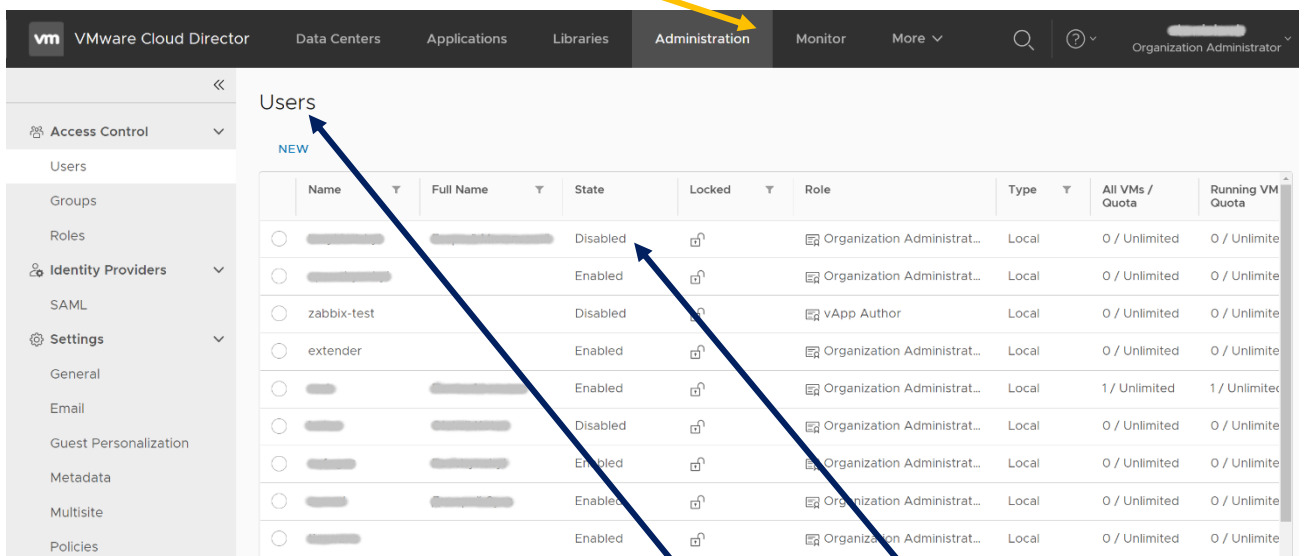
vm VMware Cloud Director

Data Centers | Applications | Libraries | Administration | Monitor | More

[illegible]
Organization Administrator

«

Access Control
Users
Groups
Roles
Identity Providers
SAML
Settings
General
Email
Guest Personalization
Metadata
Multisite
Policies

Users

NEW

| | Name | Full Name | State | Locked | Role | Type | All VMs / Quota | Running VM Quota |
|---|---|---|---|---|---|---|---|---|
| | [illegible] | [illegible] | Disabled | | Organization Administrat... | Local | 0 / Unlimited | 0 / Unlimite |
| | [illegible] | | Enabled | | Organization Administrat... | Local | 0 / Unlimited | 0 / Unlimite |
| | zabbix-test | | Disabled | | vApp Author | Local | 0 / Unlimited | 0 / Unlimite |
| | extender | | Enabled | | Organization Administrat... | Local | 0 / Unlimited | 0 / Unlimite |
| | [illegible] | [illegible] | Enabled | | Organization Administrat... | Local | 1 / Unlimited | 1 / Unlimitec |
| | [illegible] | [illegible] | Disabled | | Organization Administrat... | Local | 0 / Unlimited | 0 / Unlimite |
| | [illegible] | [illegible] | Enabled | | Organization Administrat... | Local | 0 / Unlimited | 0 / Unlimite |
| | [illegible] | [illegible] | Enabled | | Organization Administrat... | Local | 0 / Unlimited | 0 / Unlimite |
| | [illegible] | | Enabled | | Organization Administrat... | Local | 0 / Unlimited | 0 / Unlimite |